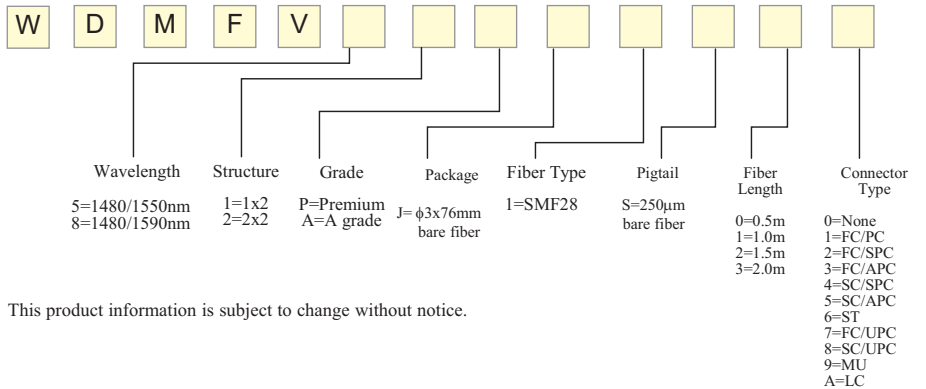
W D M F V

Wavelength
5=1480/1550nm
8=1480/1590nm

Structure
1=1x2
2=2x2

Grade
P=Premium
A=A grade

Package
J= $\phi$3x76mm bare fiber

Fiber Type
1=SMF28

Pigtail
S=250µm bare fiber

Fiber Length
0=0.5m
1=1.0m
2=1.5m
3=2.0m

Connector Type
0=None
1=FC/PC
2=FC/SPC
3=FC/APC
4=SC/SPC
5=SC/APC
6=ST
7=FC/UPC
8=SC/UPC
9=MU
A=LC

This product information is subject to change without notice.